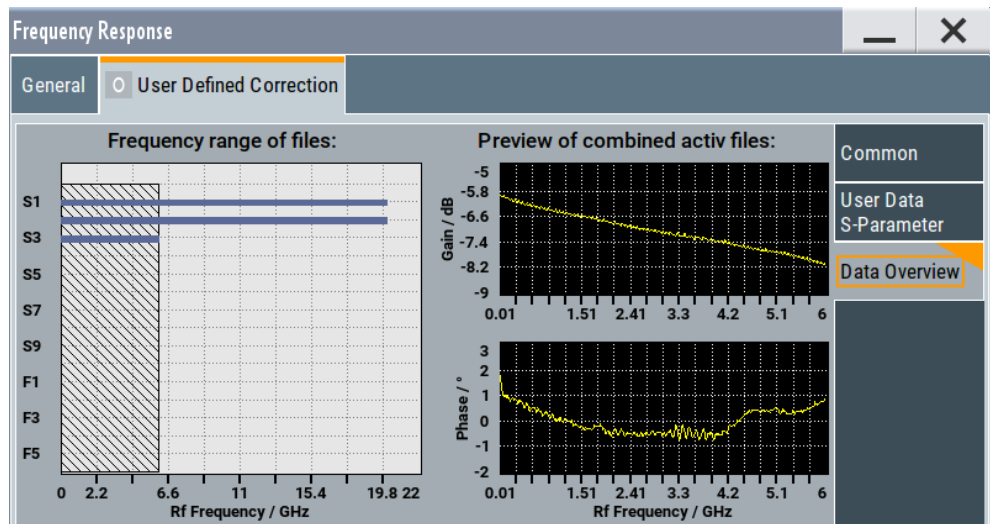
Frequency Response

General
User Defined Correction

Frequency range of files:

S1
S3
S5
S7
S9
F1
F3
F5

0 2.2 6.6 11 15.4 19.8 22
Rf Frequency / GHz

Preview of combined activ files:

Gain / dB
-5
-5.8
-6.6
-7.4
-8.2
-9
0.01 1.51 2.41 3.3 4.2 5.1 6

Phase / °
3
2
1
0
-1
-2
0.01 1.51 2.41 3.3 4.2 5.1 6
Rf Frequency / GHz

Common
User Data
S-Parameter
Data Overview